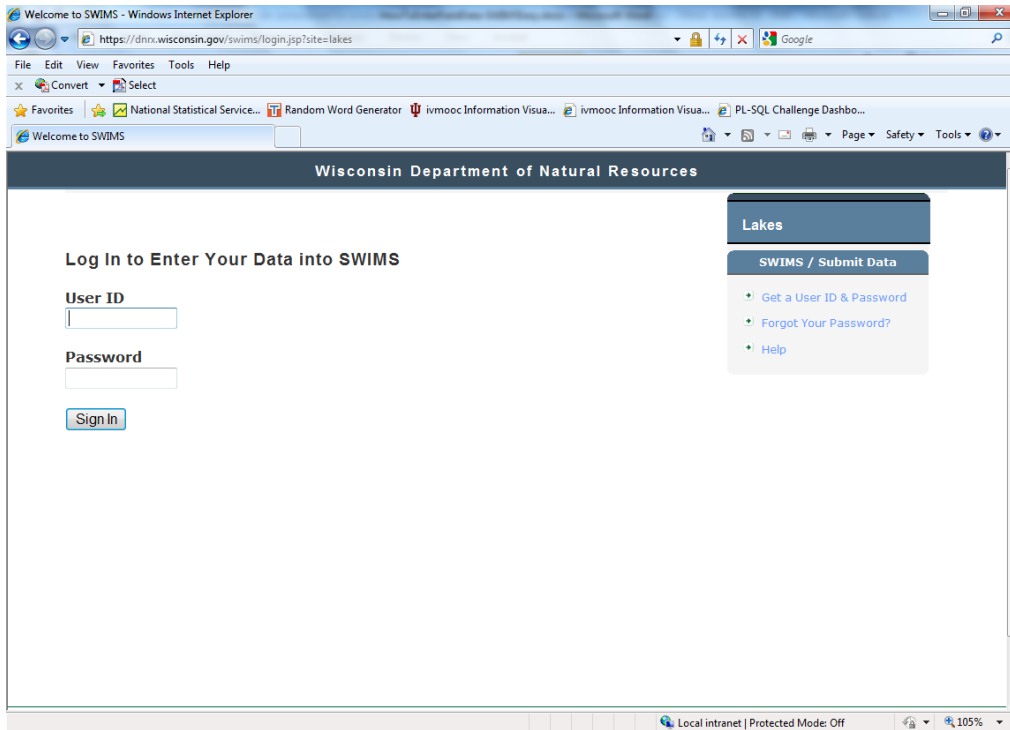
Welcome to SWIMS - Windows Internet Explorer

https://dnrx.wisconsin.gov/swims/login.jsp?site=lakes

Google

File Edit View Favorites Tools Help

Convert Select

Favorites National Statistical Service... Random Word Generator ivmooc Information Visua... ivmooc Information Visua... PL-SQL Challenge Dashbo...

Welcome to SWIMS

Page Safety Tools

Wisconsin Department of Natural Resources

Log In to Enter Your Data into SWIMS

User ID

Password

Sign In

Lakes

SWIMS / Submit Data

Get a User ID & Password

Forgot Your Password?

Help

Local intranet | Protected Mode: Off

105%